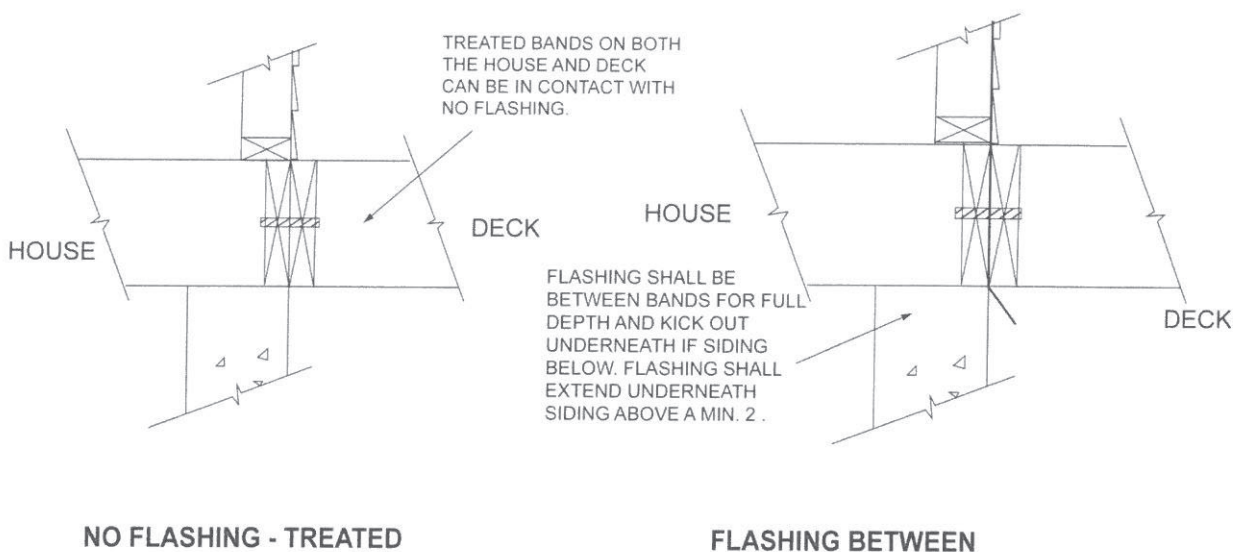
TREATED BANDS ON BOTH THE HOUSE AND DECK CAN BE IN CONTACT WITH NO FLASHING.

HOUSE

DECK

HOUSE

FLASHING SHALL BE BETWEEN BANDS FOR FULL DEPTH AND KICK OUT UNDERNEATH IF SIDING BELOW. FLASHING SHALL EXTEND UNDERNEATH SIDING ABOVE A MIN. 2 .

DECK

NO FLASHING - TREATED

FLASHING BETWEEN